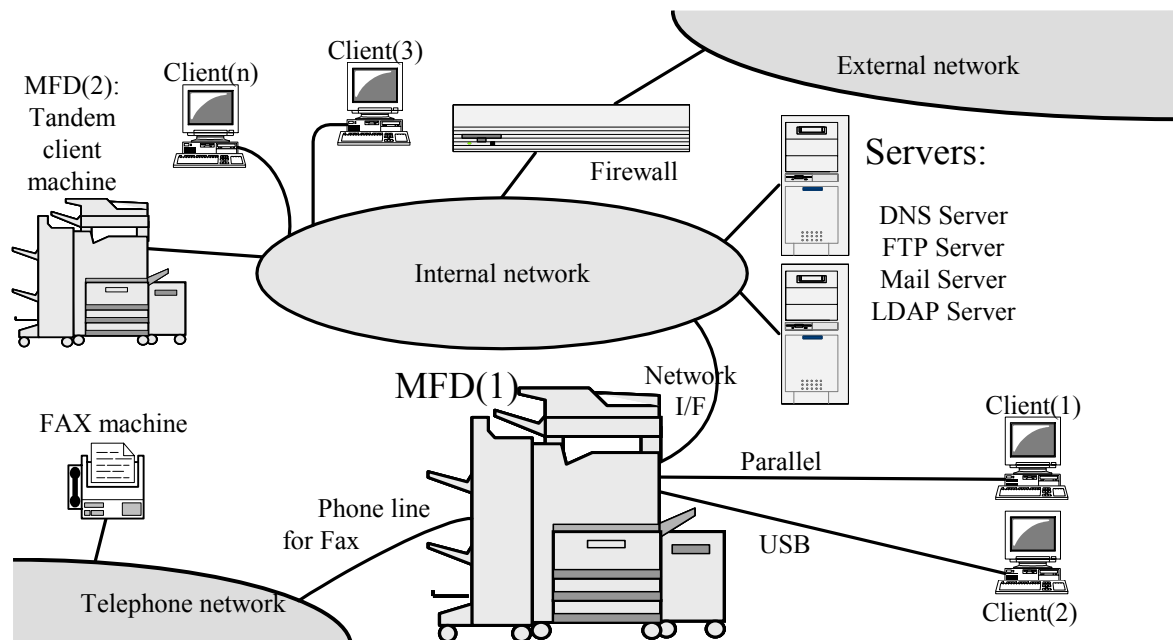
Client(n)

Client(3)

External network

MFD(2): Tandem client machine

Firewall

Servers:

DNS Server
FTP Server
Mail Server
LDAP Server

Internal network

MFD(1)

Network I/F

Client(1)

FAX machine

Parallel

Phone line for Fax

USB

Telephone network

Client(2)